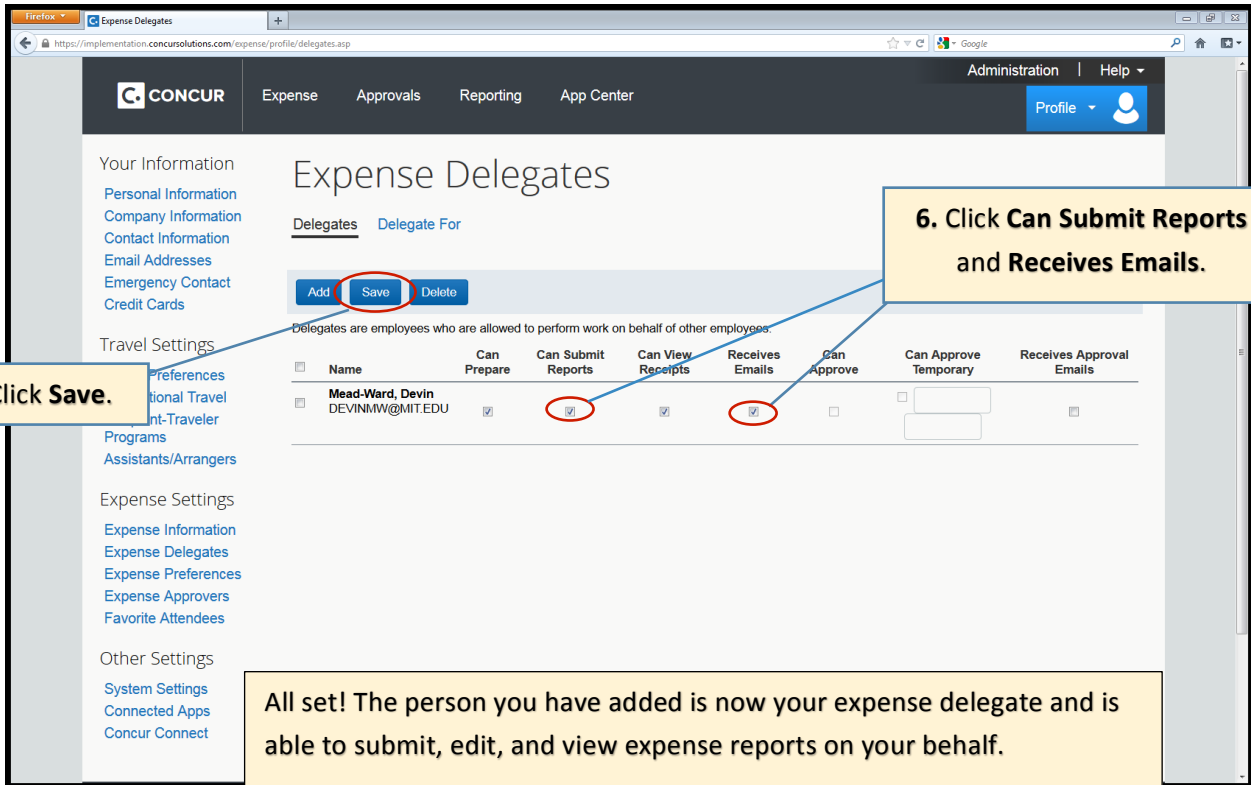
Firefox
Expense Delegates
+
https://implementation.concursolutions.com/expense/profile/delegates.asp
Google

CONCUR
Expense
Approvals
Reporting
App Center
Administration | Help
Profile

Your Information
Personal Information
Company Information
Contact Information
Email Addresses
Emergency Contact
Credit Cards

Travel Settings
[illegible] Preferences
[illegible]tional Travel
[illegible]nt-Traveler Programs
Assistants/Arrangers

Expense Settings
Expense Information
Expense Delegates
Expense Preferences
Expense Approvers
Favorite Attendees

Other Settings
System Settings
Connected Apps
Concur Connect

Expense Delegates

Delegates
Delegate For

Add
Save
Delete

Delegates are employees who are allowed to perform work on behalf of other employees.

| | Name | Can Prepare | Can Submit Reports | Can View Receipts | Receives Emails | Can Approve | Can Approve Temporary | Receives Approval Emails |
|---|---|---|---|---|---|---|---|---|
| | Mead-Ward, Devin DEVINMW@MIT.EDU | | | | | | | |

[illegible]lick Save.

6. Click Can Submit Reports and Receives Emails.

All set! The person you have added is now your expense delegate and is able to submit, edit, and view expense reports on your behalf.